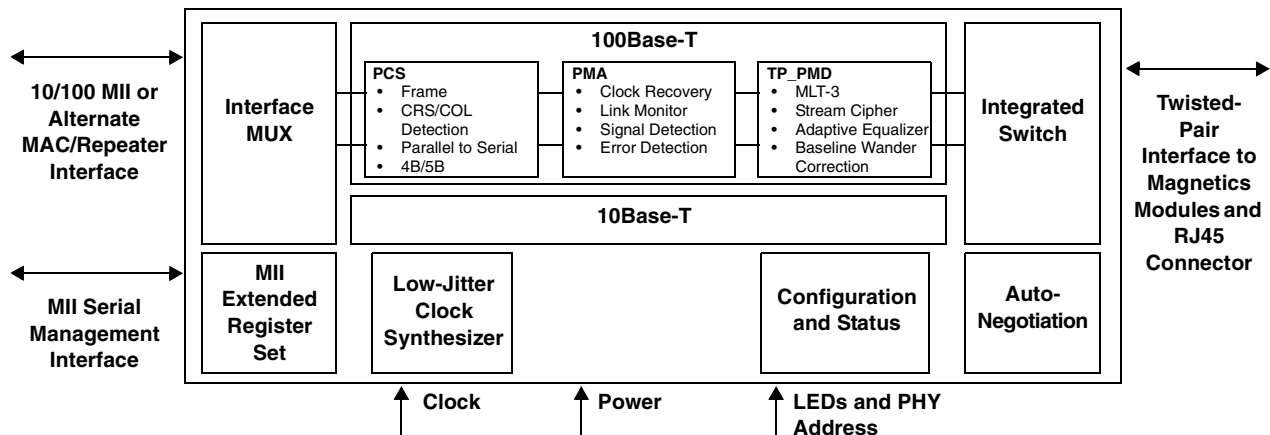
10/100 MII or Alternate MAC/Repeater Interface

MII Serial Management Interface

Interface MUX

100Base-T

PCS
• Frame
• CRS/COL Detection
• Parallel to Serial
• 4B/5B

PMA
• Clock Recovery
• Link Monitor
• Signal Detection
• Error Detection

TP_PMD
• MLT-3
• Stream Cipher
• Adaptive Equalizer
• Baseline Wander Correction

10Base-T

Integrated Switch

MII Extended Register Set

Low-Jitter Clock Synthesizer

Configuration and Status

Auto-Negotiation

Twisted-Pair Interface to Magnetics Modules and RJ45 Connector

Clock

Power

LEDs and PHY Address